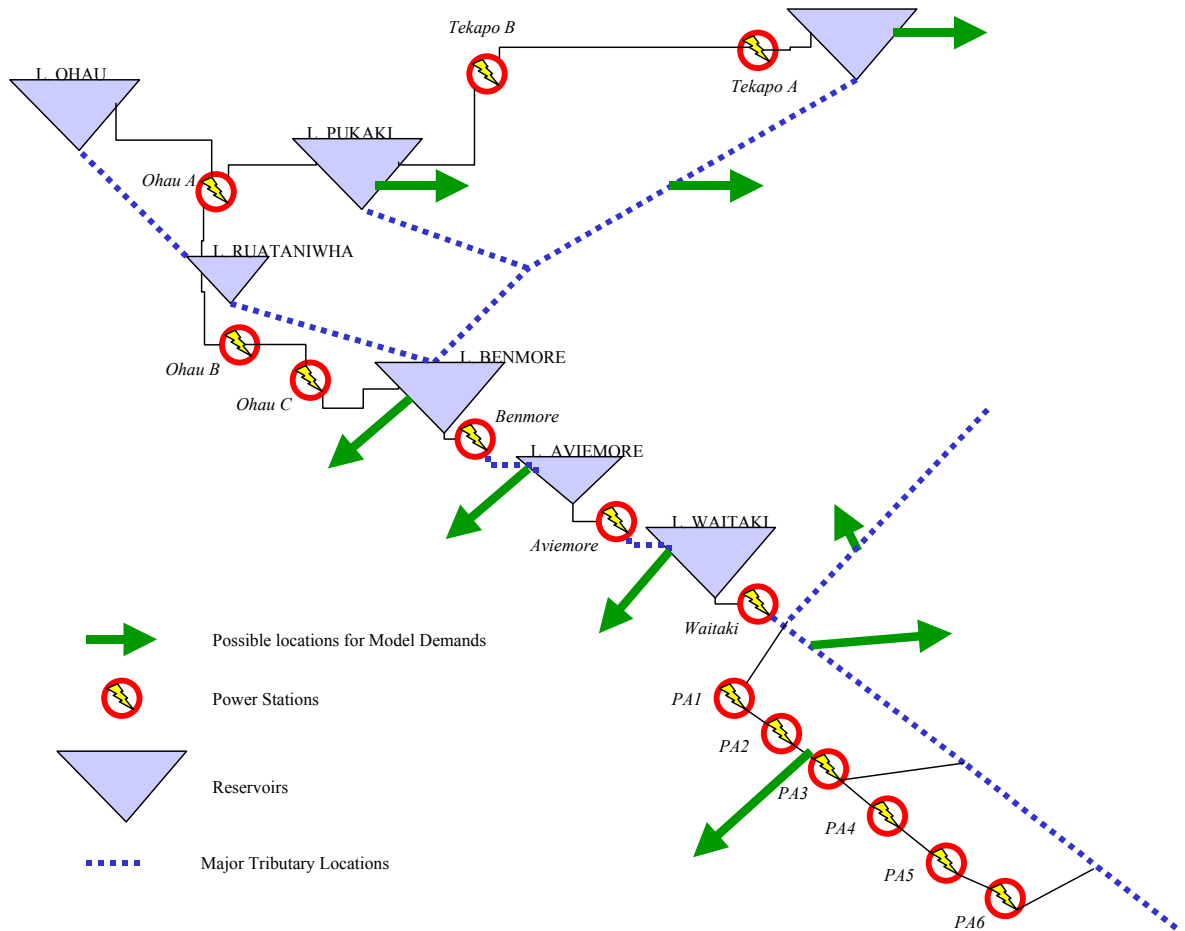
Tekapo B

Tekapo A

L. OHAU

L. PUKAKI

Ohau A

L. RUATANIWHA

L. BENMORE

Ohau B

Ohau C

Benmore

L. AVIEMORE

L. WAITAKI

Aviemore

Waitaki

PA1

PA2

PA3

PA4

PA5

PA6

Possible locations for Model Demands

Power Stations

Reservoirs

Major Tributary Locations